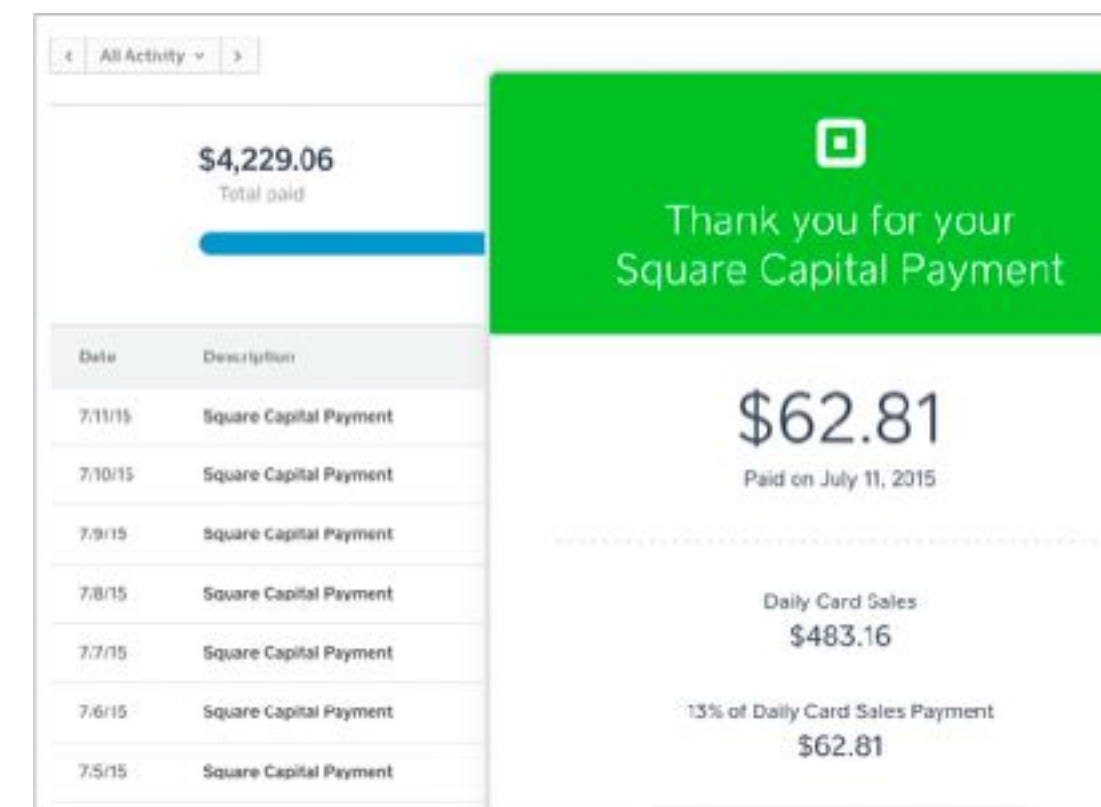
‹ All Activity ˅ ›

$4,229.06
Total paid

| Date | Description |
|---|---|
| 7/11/15 | Square Capital Payment |
| 7/10/15 | Square Capital Payment |
| 7/9/15 | Square Capital Payment |
| 7/8/15 | Square Capital Payment |
| 7/7/15 | Square Capital Payment |
| 7/6/15 | Square Capital Payment |
| 7/5/15 | Square Capital Payment |

Thank you for your Square Capital Payment

$62.81
Paid on July 11, 2015

Daily Card Sales
$483.16

13% of Daily Card Sales Payment
$62.81